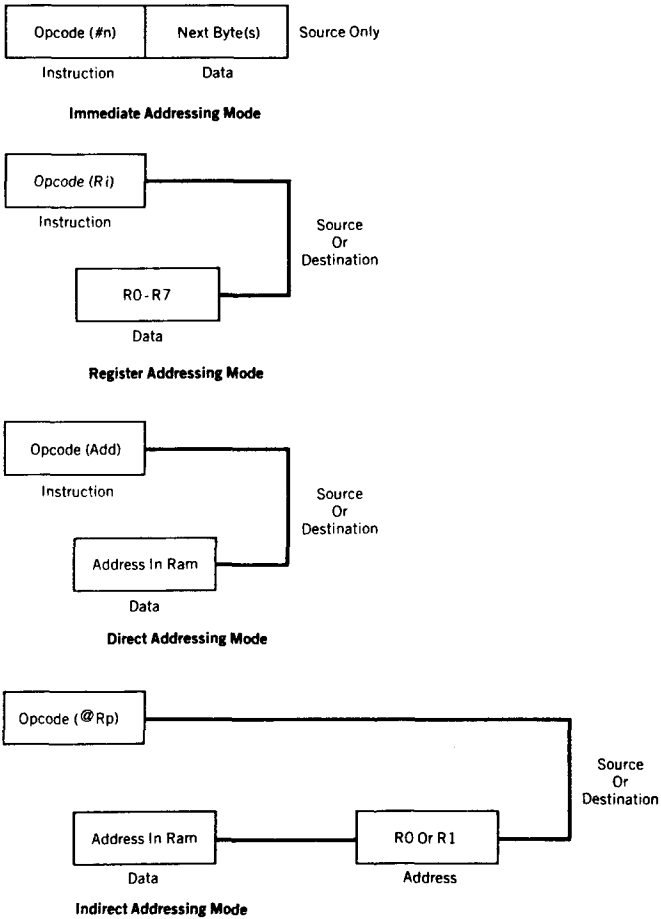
Opcode (#n)
Next Byte(s)
Source Only
Instruction
Data

Immediate Addressing Mode

Opcode (Ri)
Instruction
Source Or Destination
R0-R7
Data

Register Addressing Mode

Opcode (Add)
Instruction
Source Or Destination
Address In Ram
Data

Direct Addressing Mode

Opcode (@Rp)
Source Or Destination
Address In Ram
Data
R0 Or R1
Address

Indirect Addressing Mode